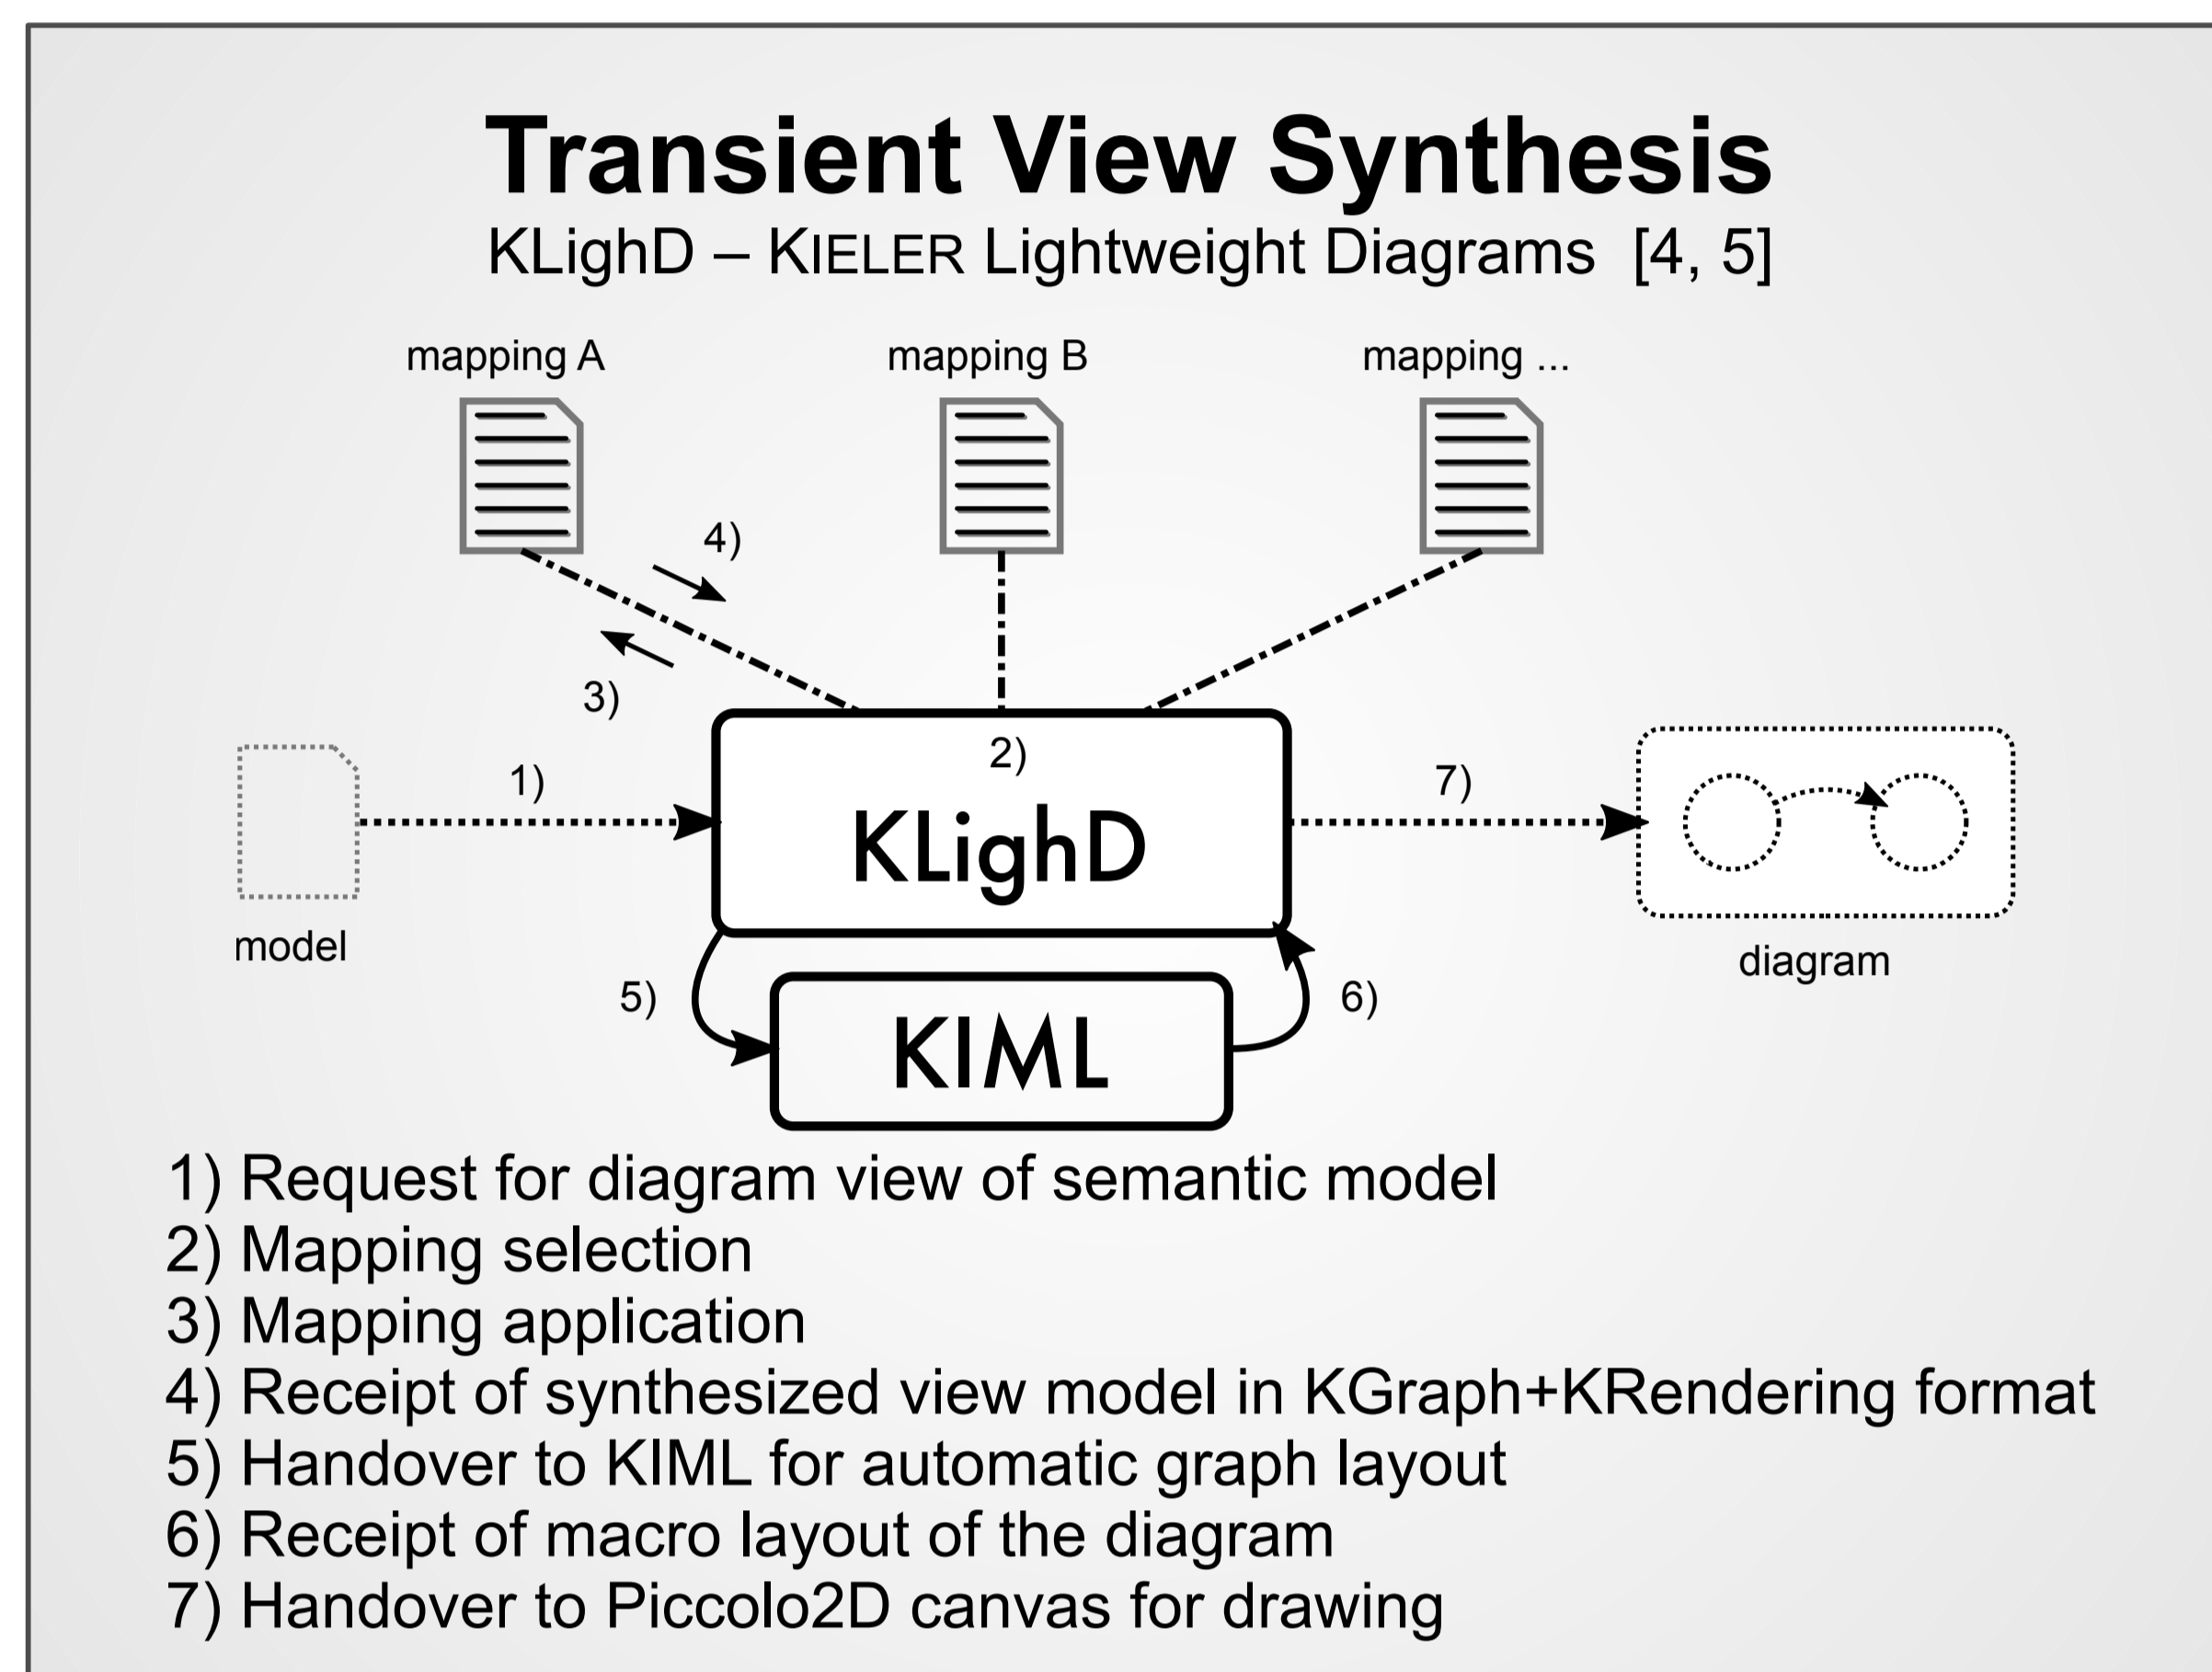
Transient View Synthesis

KLighD – KIELER Lightweight Diagrams [4, 5]

mapping A

mapping B

mapping ...

4)

3)

2)

1)

7)

KLighD

model

diagram

5)

6)

KIML

1) Request for diagram view of semantic model
2) Mapping selection
3) Mapping application
4) Receipt of synthesized view model in KGraph+KRendering format
5) Handover to KIML for automatic graph layout
6) Receipt of macro layout of the diagram
7) Handover to Piccolo2D canvas for drawing